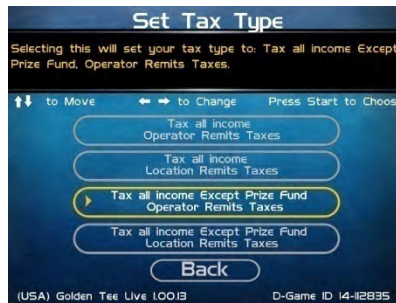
Set Tax Type

Selecting this will set your tax type to: Tax all income Except Prize Fund, Operator Remits Taxes.

↑↓ to Move ← → to Change Press Start to Choos

Tax all income
Operator Remits Taxes

Tax all income
Location Remits Taxes

Tax all income Except Prize Fund
Operator Remits Taxes

Tax all income Except Prize Fund
Location Remits Taxes

Back

(USA) Golden Tee Live 1.00.13 D-Game ID 14-112835